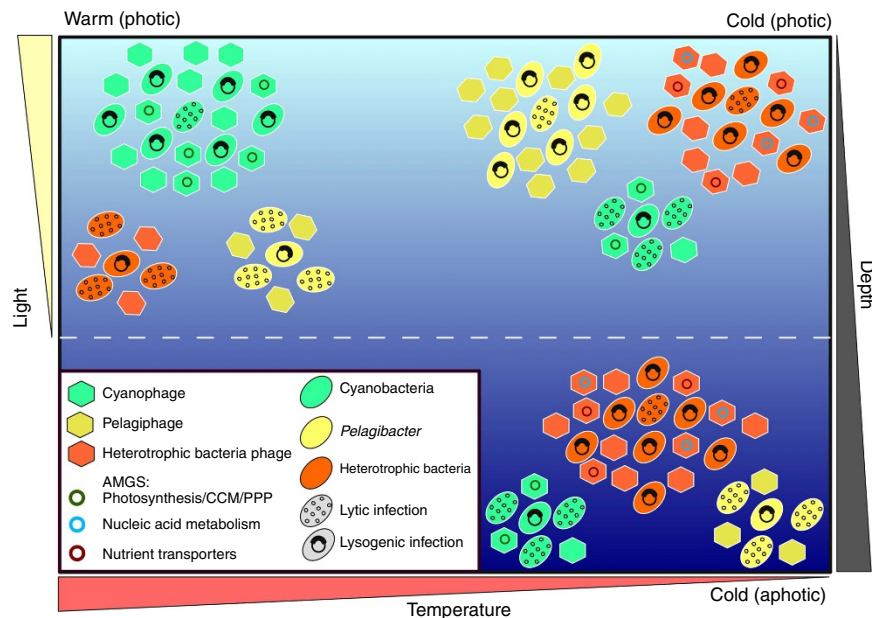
Warm (photic)

Cold (photic)

Light

Depth

Cyanophage

Pelagiphage

Heterotrophic bacteria phage

AMGS: Photosynthesis/CCM/PPP

Nucleic acid metabolism

Nutrient transporters

Cyanobacteria

*Pelagibacter*

Heterotrophic bacteria

Lytic infection

Lysogenic infection

Temperature

Cold (aphotic)